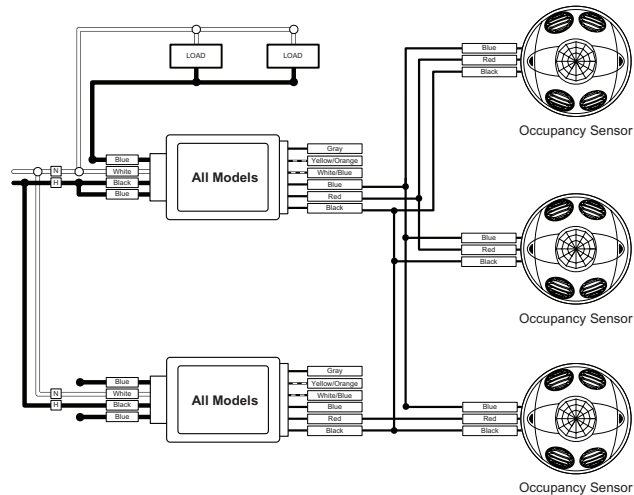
LOAD

LOAD

Blue
Red
Black

Occupancy Sensor

N
H

Blue
White
Black
Blue

All Models

Gray
Yellow/Orange
White/Blue
Blue
Red
Black

Blue
Red
Black

Occupancy Sensor

N
H

Blue
White
Black
Blue

All Models

Gray
Yellow/Orange
White/Blue
Blue
Red
Black

Blue
Red
Black

Occupancy Sensor